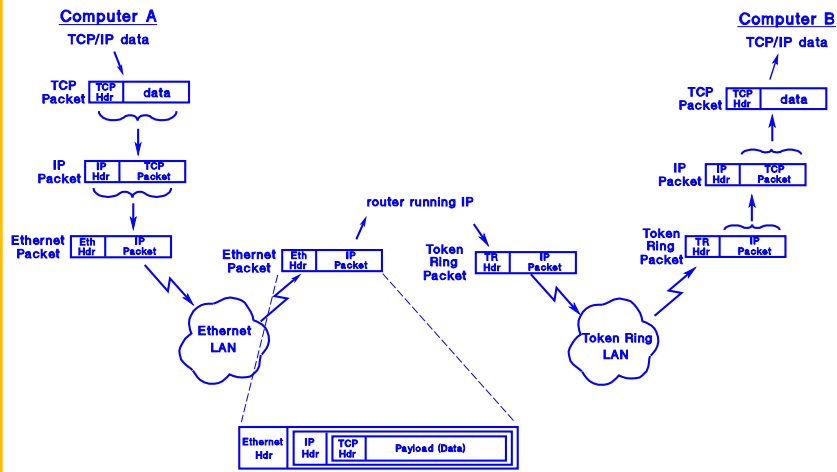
Computer A

TCP/IP data

TCP Packet
| TCP Hdr | data |

IP Packet
| IP Hdr | TCP Packet |

Ethernet Packet
| Eth Hdr | IP Packet |

Ethernet LAN

Ethernet Packet
| Eth Hdr | IP Packet |

router running IP

Token Ring Packet
| TR Hdr | IP Packet |

Token Ring LAN

Computer B

TCP/IP data

TCP Packet
| TCP Hdr | data |

IP Packet
| IP Hdr | TCP Packet |

Token Ring Packet
| TR Hdr | IP Packet |

| Ethernet Hdr | IP Hdr | TCP Hdr | Payload (Data) |